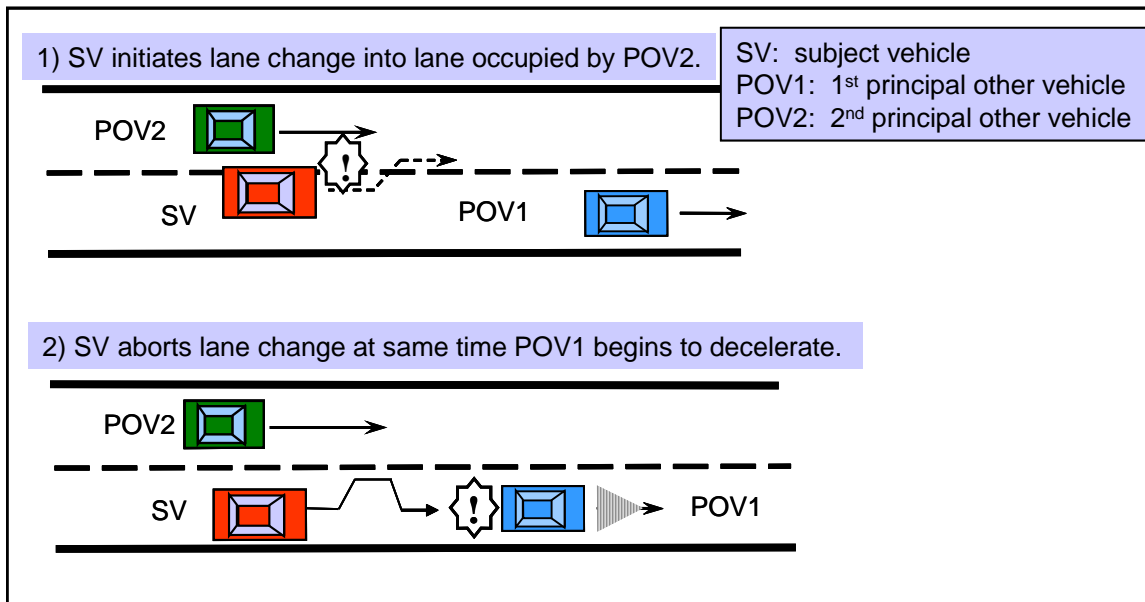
1) SV initiates lane change into lane occupied by POV2.

SV: subject vehicle
POV1: 1$^{st}$ principal other vehicle
POV2: 2$^{nd}$ principal other vehicle

POV2

!

SV

POV1

2) SV aborts lane change at same time POV1 begins to decelerate.

POV2

SV

!

POV1